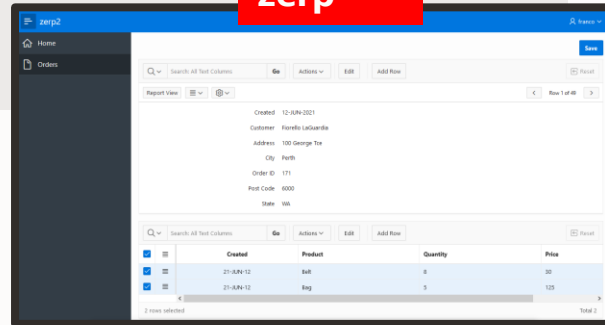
zerp

zerp2

franco

Home

Orders

Save

Search: All Text Columns

Go

Actions

Edit

Add Row

Reset

Report View

Row 1 of 49

Created 12-JUN-2021

Customer Fiorello LaGuardia

Address 100 George Tce

City Perth

Order ID 171

Post Code 6000

State WA

Search: All Text Columns

Go

Actions

Edit

Add Row

Reset

| | | Created | Product | Quantity | Price |
|---|---|---|---|---|---|
| | | 21-JUN-12 | Belt | 8 | 30 |
| | | 21-JUN-12 | Bag | 5 | 125 |

2 rows selected

Total 2